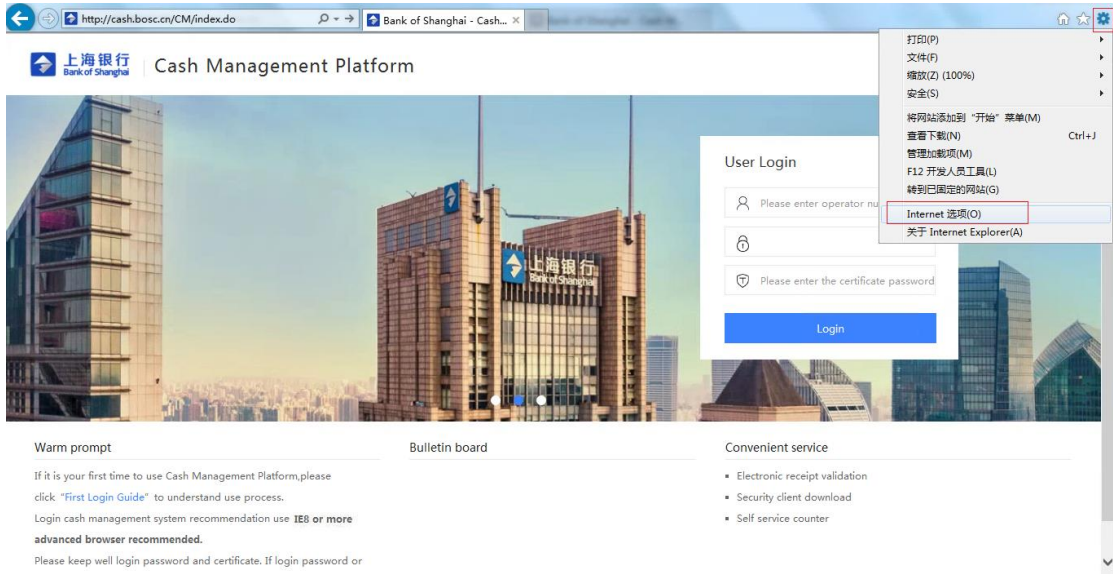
http://cash.bosc.cn/CM/index.do

Bank of Shanghai - Cash...

打印(P)
文件(F)
缩放(Z) (100%)
安全(S)
将网站添加到"开始"菜单(M)
查看下载(N) Ctrl+J
管理加载项(M)
F12 开发人员工具(L)
转到已固定的网站(G)
Internet 选项(O)
关于 Internet Explorer(A)

上海银行 Bank of Shanghai | Cash Management Platform

上海银行 Bank of Shanghai

User Login

Please enter operator nu

Please enter the certificate password

Login

Warm prompt

If it is your first time to use Cash Management Platform,please click "First Login Guide" to understand use process.

Login cash management system recommendation use IE8 or more advanced browser recommended.

Please keep well login password and certificate. If login password or

Bulletin board

Convenient service

• Electronic receipt validation
• Security client download
• Self service counter